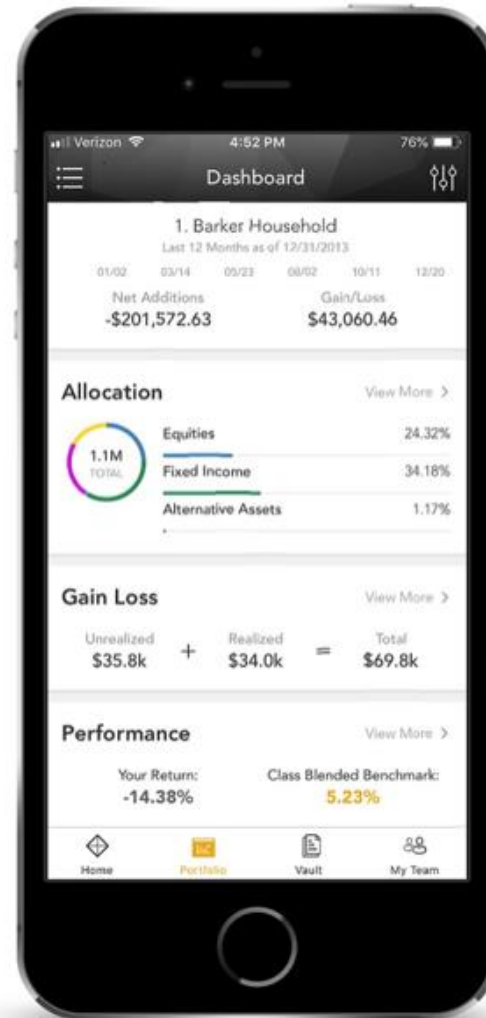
Verizon 4:52 PM 76%

Dashboard

1. Barker Household
Last 12 Months as of 12/31/2013

01/02 03/14 05/23 08/02 10/11 12/20

Net Additions
-$201,572.63

Gain/Loss
$43,060.46

Allocation

View More >

1.1M
TOTAL

Equities 24.32%

Fixed Income 34.18%

Alternative Assets 1.17%

Gain Loss

View More >

Unrealized
$35.8k

+

Realized
$34.0k

=

Total
$69.8k

Performance

View More >

Your Return:
-14.38%

Class Blended Benchmark:
5.23%

Home

Portfolio

Vault

My Team